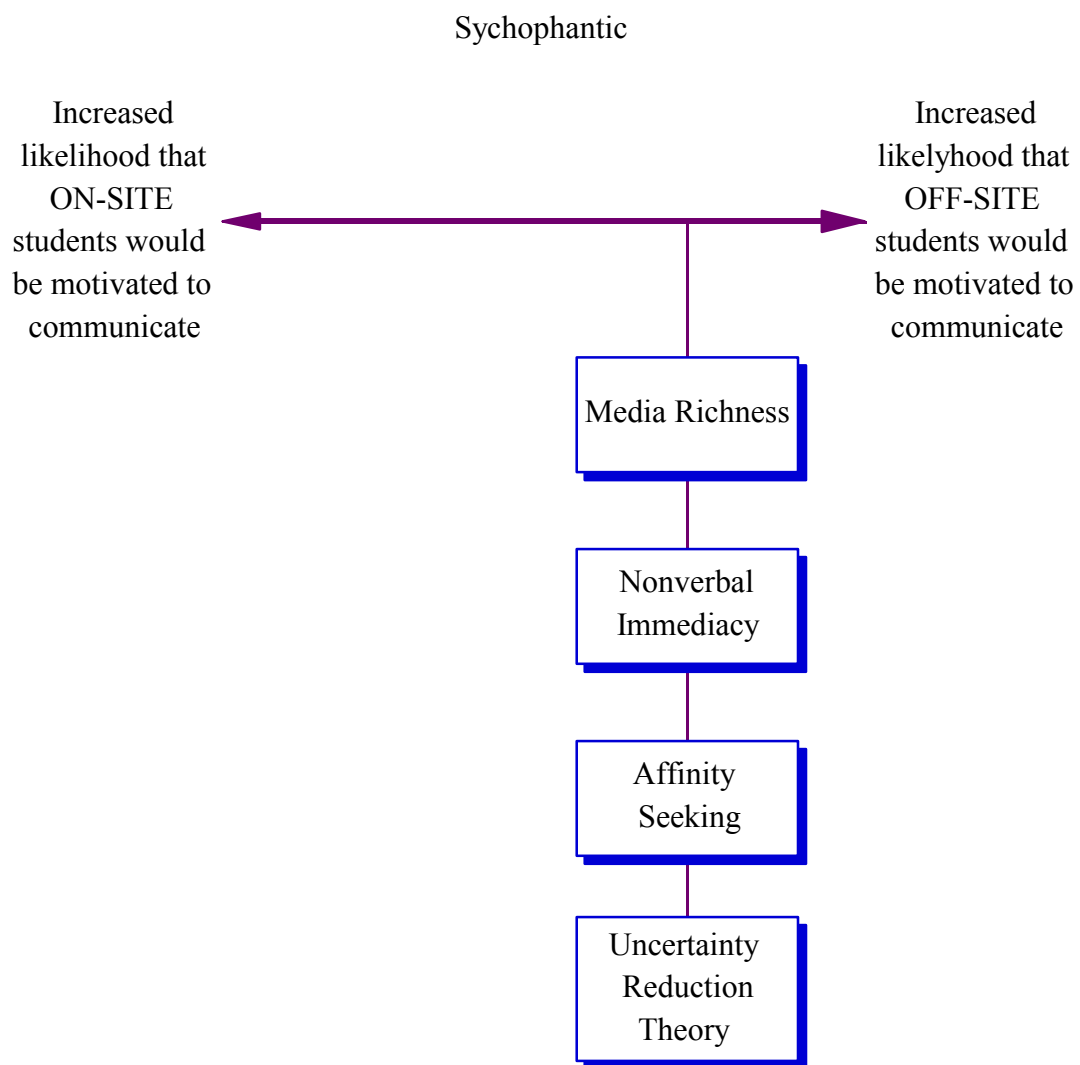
Sychophantic

Increased likelihood that ON-SITE students would be motivated to communicate

Increased likelyhood that OFF-SITE students would be motivated to communicate

Media Richness

Nonverbal Immediacy

Affinity Seeking

Uncertainty Reduction Theory